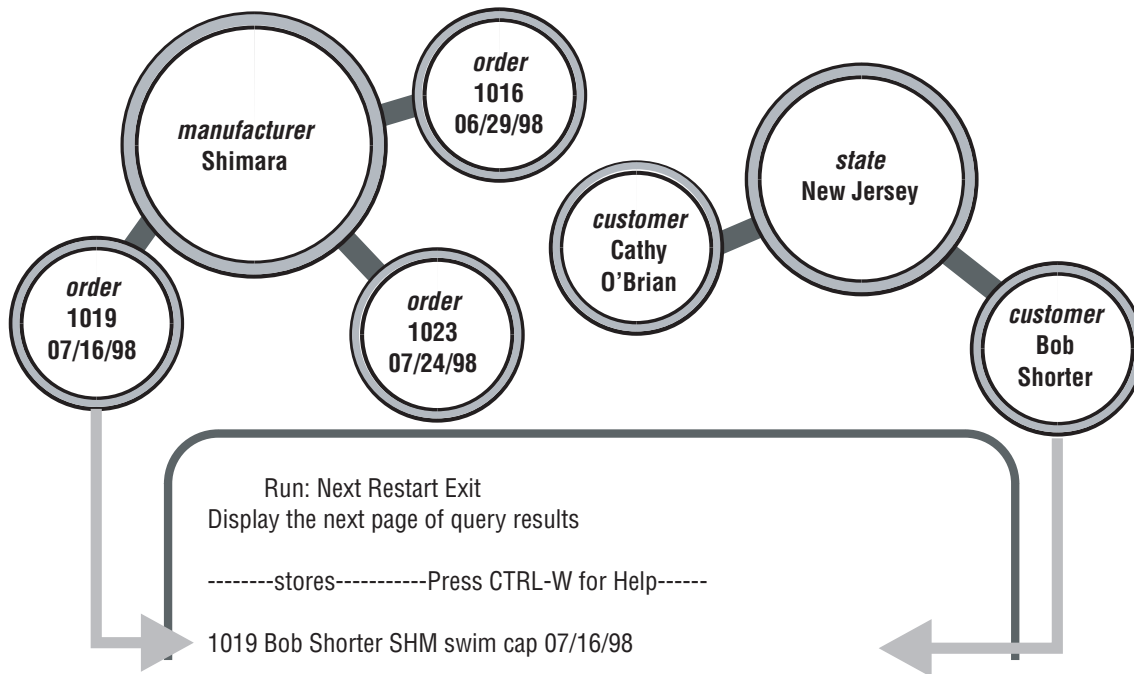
*order*
1016
06/29/98

*manufacturer*
Shimara

*order*
1019
07/16/98

*order*
1023
07/24/98

*state*
New Jersey

*customer*
Cathy
O'Brian

*customer*
Bob
Shorter

Run: Next Restart Exit
Display the next page of query results

--------stores-----------Press CTRL-W for Help------

1019 Bob Shorter SHM swim cap 07/16/98